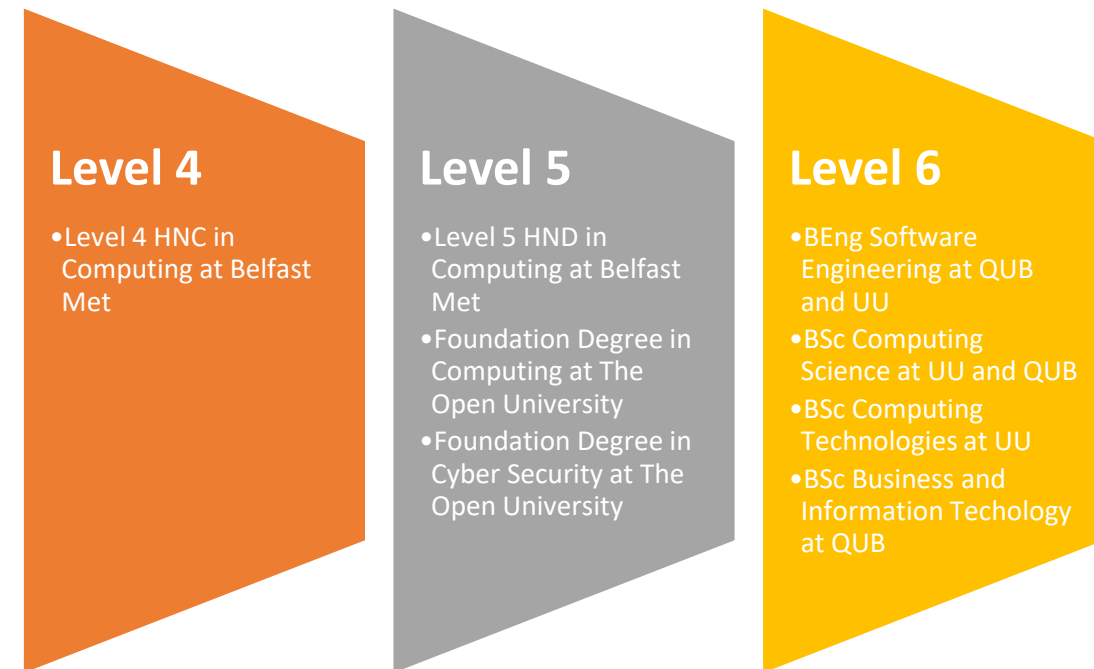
Level 4

•Level 4 HNC in Computing at Belfast Met

Level 5

•Level 5 HND in Computing at Belfast Met
•Foundation Degree in Computing at The Open University
•Foundation Degree in Cyber Security at The Open University

Level 6

•BEng Software Engineering at QUB and UU
•BSc Computing Science at UU and QUB
•BSc Computing Technologies at UU
•BSc Business and Information Techology at QUB